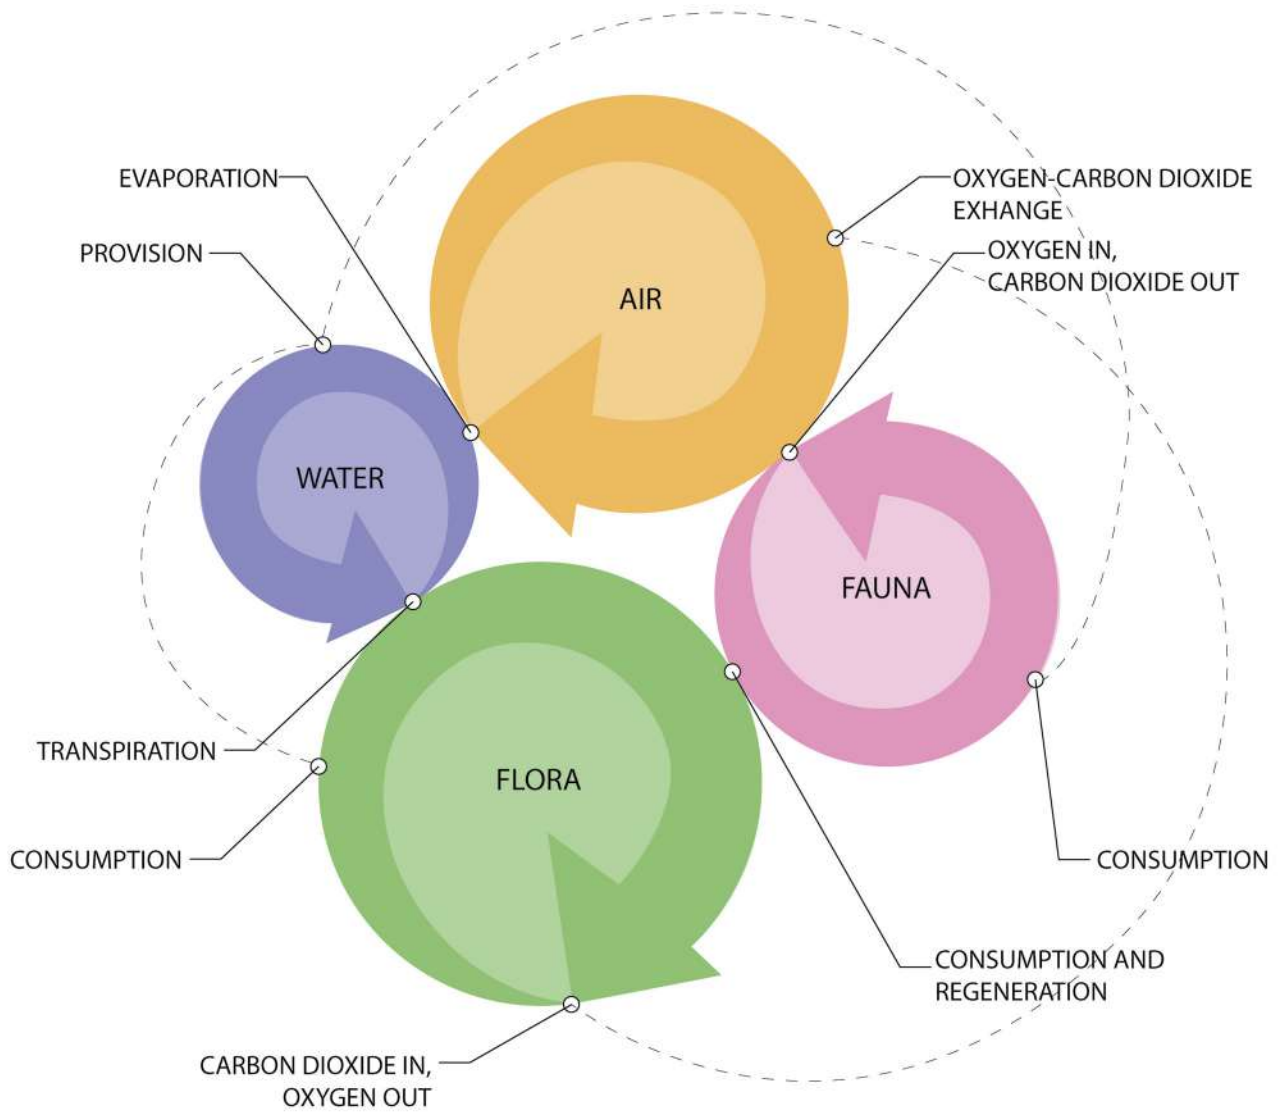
EVAPORATION

OXYGEN-CARBON DIOXIDE EXHANGE

PROVISION

OXYGEN IN, CARBON DIOXIDE OUT

AIR

WATER

FAUNA

FLORA

TRANSPIRATION

CONSUMPTION

CONSUMPTION

CONSUMPTION AND REGENERATION

CARBON DIOXIDE IN, OXYGEN OUT